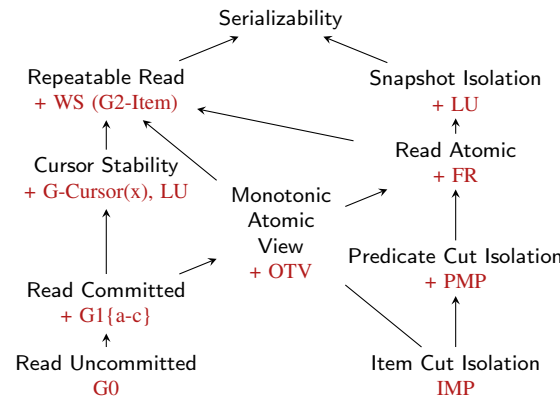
Serializability

Repeatable Read
+ WS (G2-Item)

Snapshot Isolation
+ LU

Read Atomic
+ FR

Cursor Stability
+ G-Cursor(x), LU

Monotonic
Atomic
View
+ OTV

Predicate Cut Isolation
+ PMP

Read Committed
+ G1{a-c}

Read Uncommitted
G0

Item Cut Isolation
IMP